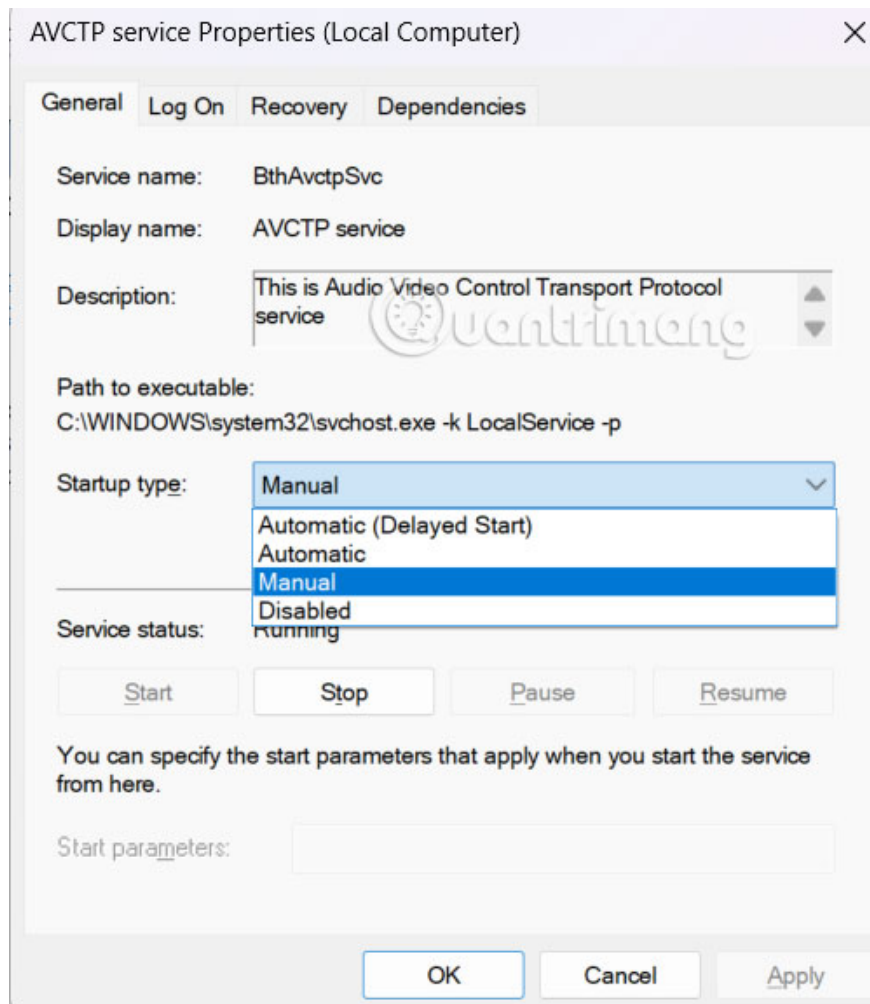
AVCTP service Properties (Local Computer)

General Log On Recovery Dependencies

Service name: BthAvctpSvc

Display name: AVCTP service

Description: This is Audio Video Control Transport Protocol service

quantrimang

Path to executable:
C:\WINDOWS\system32\svchost.exe -k LocalService -p

Startup type: Manual

Automatic (Delayed Start)
Automatic
Manual
Disabled

Service status: Running

Start Stop Pause Resume

You can specify the start parameters that apply when you start the service from here.

Start parameters:

OK Cancel Apply